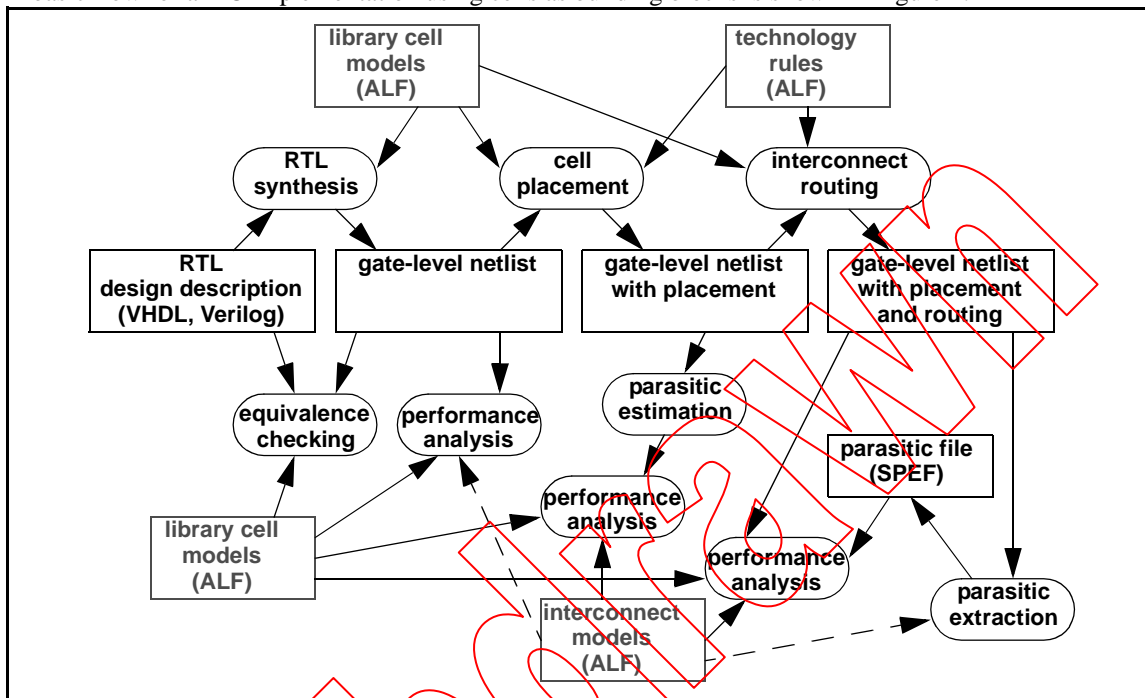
library cell models (ALF)

technology rules (ALF)

RTL synthesis

cell placement

interconnect routing

RTL design description (VHDL, Verilog)

gate-level netlist

gate-level netlist with placement

gate-level netlist with placement and routing

parasitic estimation

equivalence checking

performance analysis

parasitic file (SPEF)

performance analysis

library cell models (ALF)

performance analysis

parasitic extraction

interconnect models (ALF)

Withdrawn